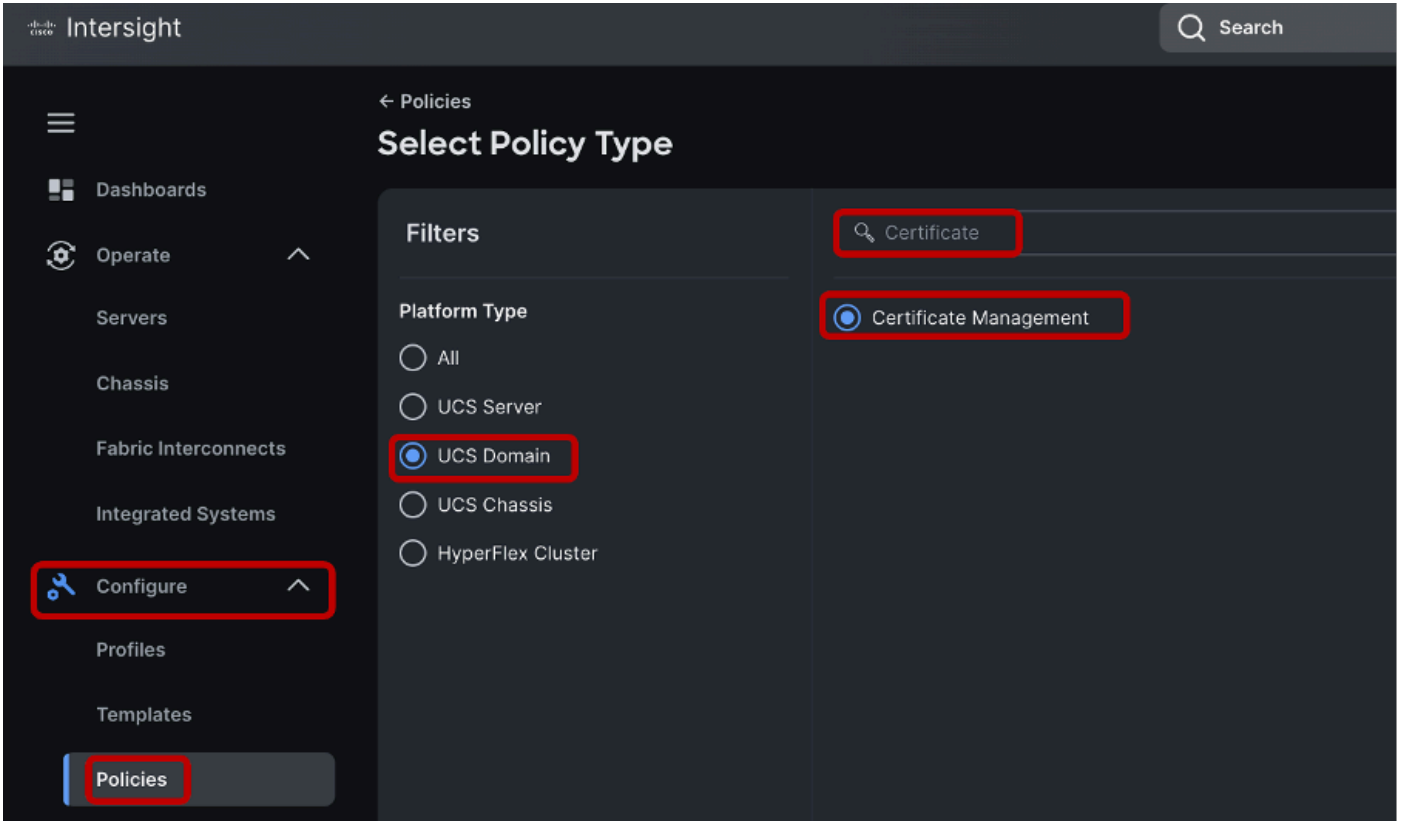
cisco Intersight

Search

← Policies

Select Policy Type

Dashboards

Operate

Servers

Chassis

Fabric Interconnects

Integrated Systems

Configure

Profiles

Templates

Policies

Filters

Platform Type

All

UCS Server

UCS Domain

UCS Chassis

HyperFlex Cluster

Certificate

Certificate Management